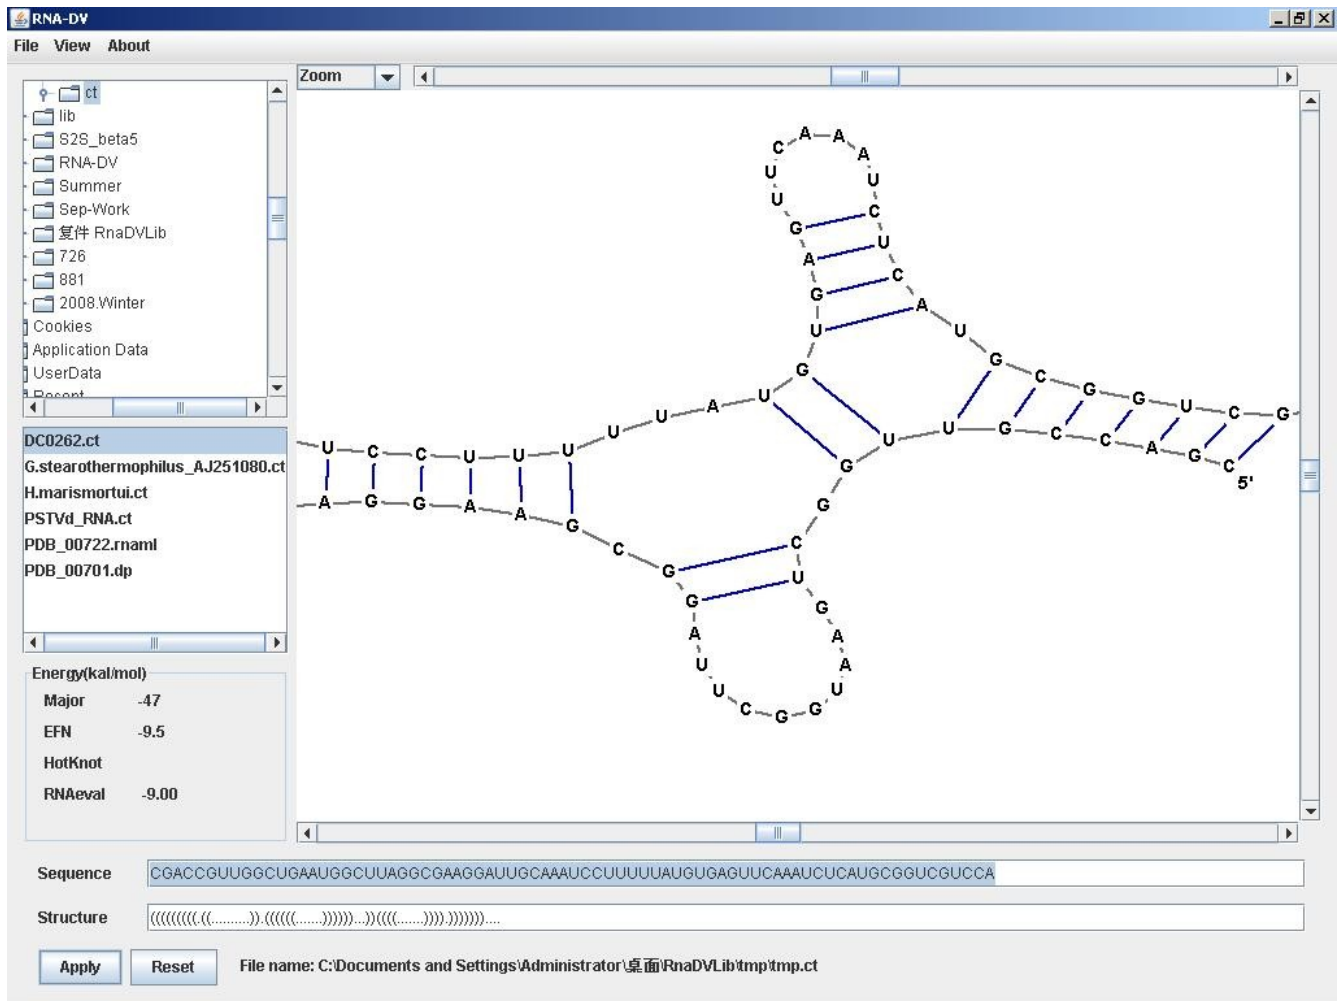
RNA-DV

File View About

ct
lib
S2S_beta5
RNA-DV
Summer
Sep-Work
复件 RnaDVLib
726
881
2008.Winter
Cookies
Application Data
UserData
Recent

DC0262.ct
G.stearothermophilus_AJ251080.ct
H.marismortui.ct
PSTVd_RNA.ct
PDB_00722.rnaml
PDB_00701.dp

Energy(kal/mol)

| Major | -47 |
|---|---|
| EFN | -9.5 |
| HotKnot | |
| RNAeval | -9.00 |

Zoom

C A A A U U C U C G U G A U C A G U G U U G C G G U C G U G C C G C A G U A G A U C U C G U A U U U C U C C G G G G G A C U U A G C U U A G C A A A U G U U C G U A G A G G C U A G U C G G 5'

Sequence CGACCGUUGGCUGAAUGGCUUAGGCGAAGGAUUGCAAAUCCUUUUUAUGUGAGUUCAAAUCUCAUGCGGUCGUCCA

Structure ((((((((.((..........)).(((((.......)))))...))(((.......)))).)))))))....

Apply Reset File name: C:\Documents and Settings\Administrator\桌面\RnaDVLib\tmp\tmp.ct